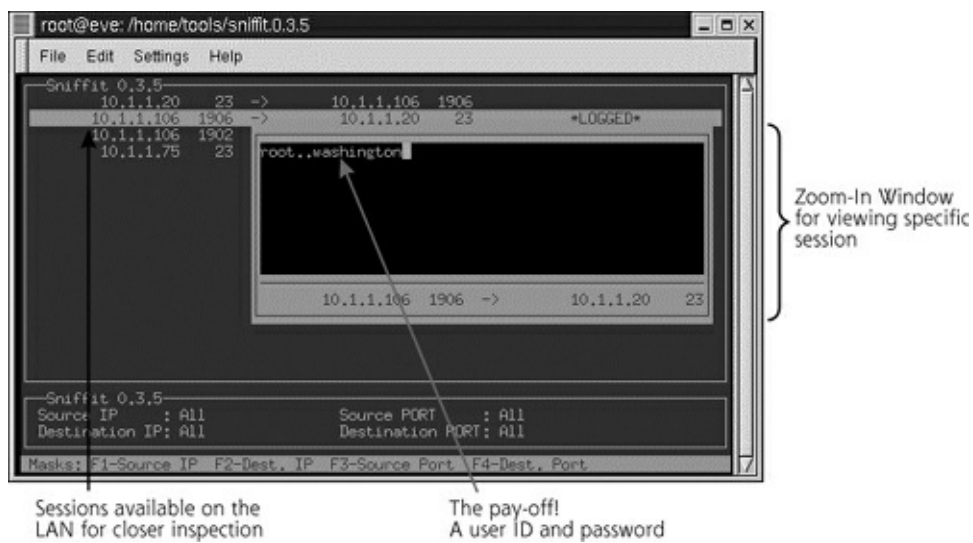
root@eve: /home/tools/sniffit.0.3.5

File Edit Settings Help

Sniffit 0.3.5
10.1.1.20 23 -> 10.1.1.106 1906
10.1.1.106 1906 -> 10.1.1.20 23 *LOGGED*
10.1.1.106 1902
10.1.1.75 23

root..washington

10.1.1.106 1906 -> 10.1.1.20 23

Sniffit 0.3.5
Source IP : All
Destination IP: All
Source PORT : All
Destination PORT: All

Masks: F1-Source IP F2-Dest. IP F3-Source Port F4-Dest. Port

Zoom-In Window for viewing specific session

Sessions available on the LAN for closer inspection

The pay-off! A user ID and password